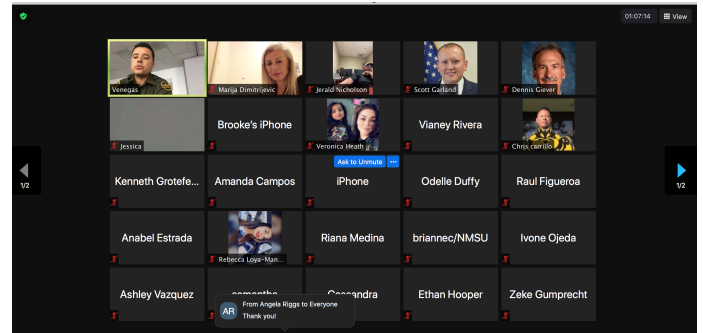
01:07:14 View

Venegas
Marija Dimitrijevic
Jerald Nicholson
Scott Garland
Dennis Giever

Jessica
Brooke's iPhone
Veronica Heath
Vianey Rivera
Chris carrillo

1/2
Kenneth Grotefe...
Amanda Campos
Ask to Unmute
iPhone
Odelle Duffy
Raul Figueroa
1/2

Anabel Estrada
Rebecca Loya-Man...
Riana Medina
briannec/NMSU
Ivone Ojeda

Ashley Vazquez
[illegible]
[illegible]
Ethan Hooper
Zeke Gumprecht

AR
From Angela Riggs to Everyone
Thank you!